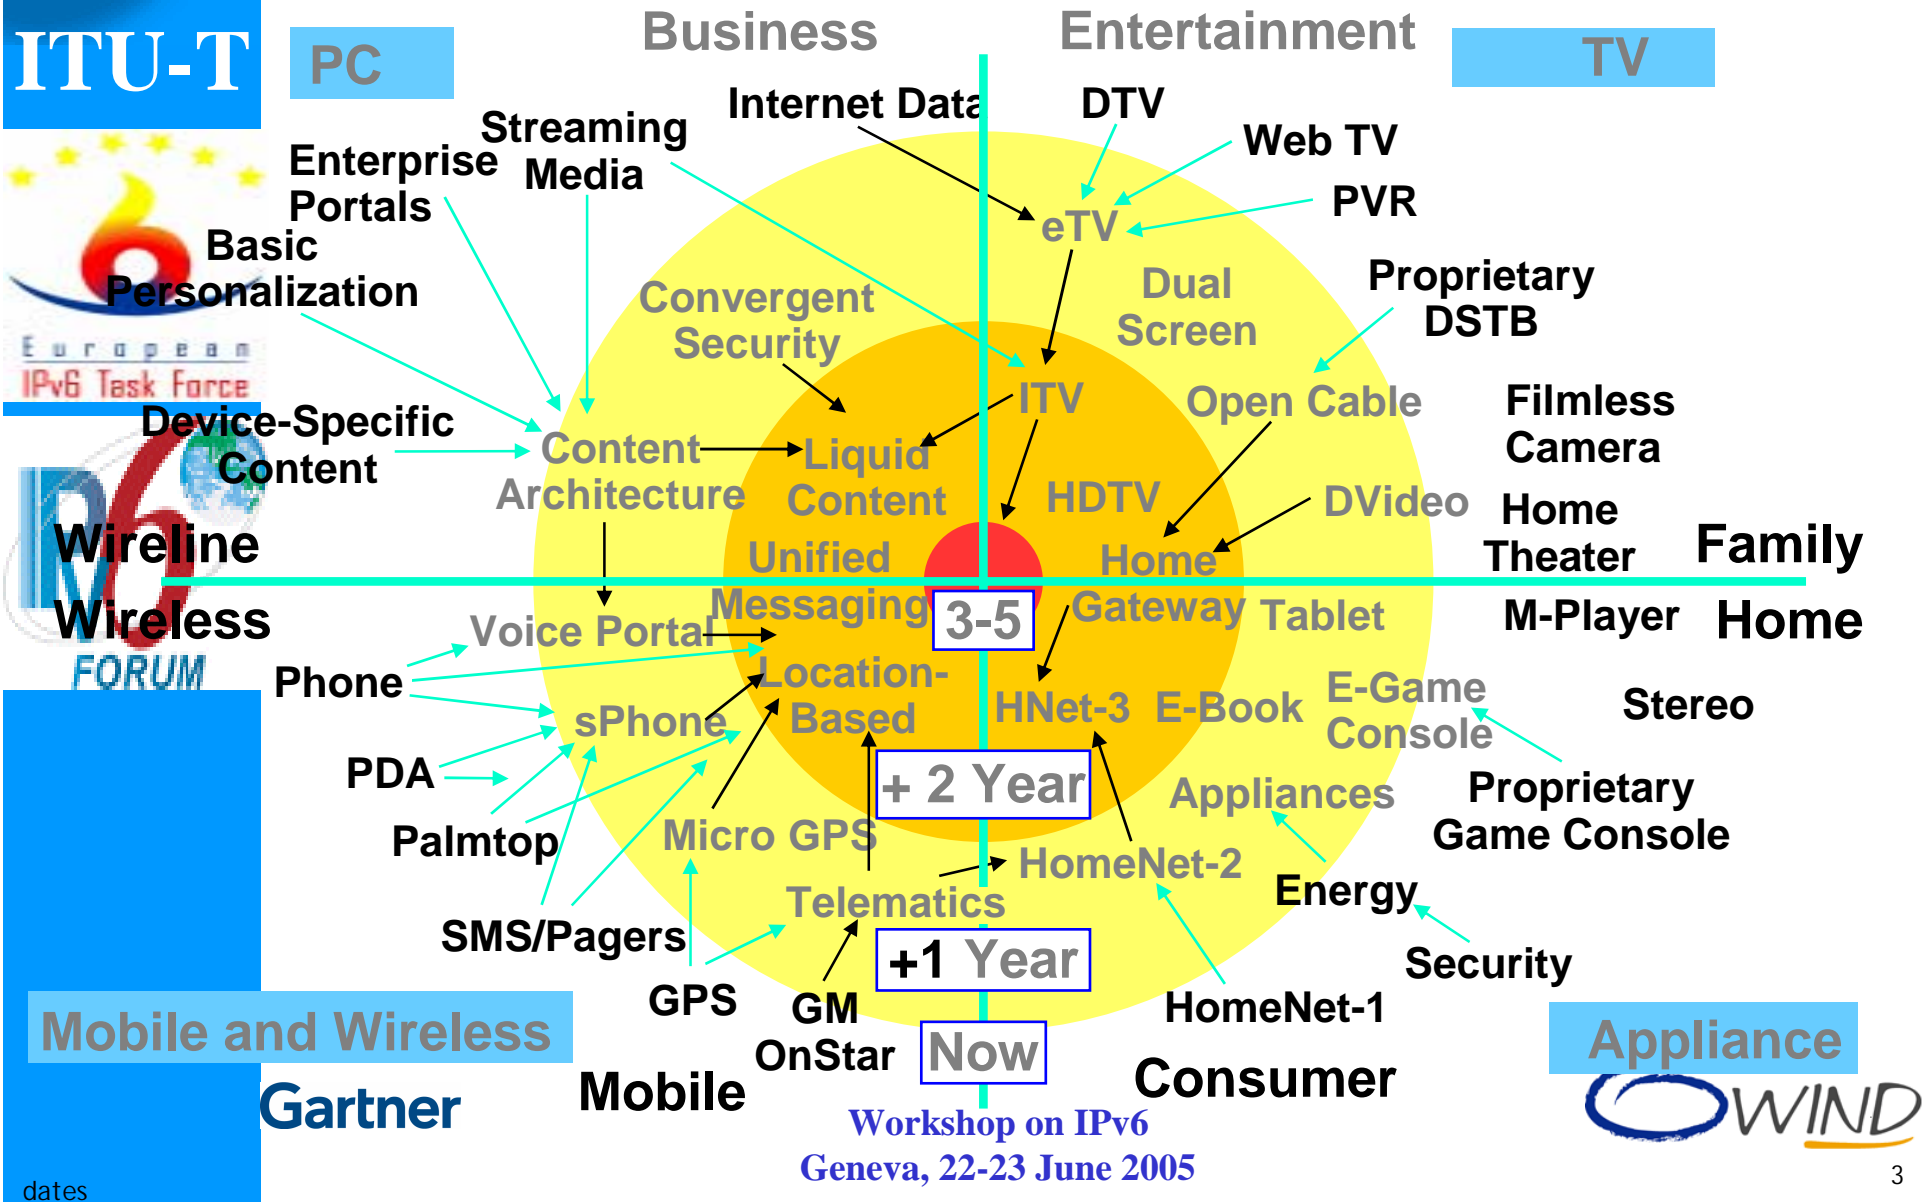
ITU-T

PC

Business

Entertainment

TV

Internet Data

DTV

Web TV

PVR

Streaming Media

Enterprise Portals

Basic Personalization

eTV

Dual Screen

Proprietary DSTB

Convergent Security

European IPv6 Task Force

ITV

Open Cable

Filmless Camera

Device-Specific Content

Content Architecture

Liquid Content

HDTV

DVideo

Home Theater

Family

Wireline

Unified Messaging

Home Gateway

Tablet

M-Player

Home

Wireless

3-5

Voice Portal

FORUM

Phone

Location-Based

HNet-3

E-Book

E-Game Console

Stereo

sPhone

PDA

+ 2 Year

Appliances

Proprietary Game Console

Palmtop

Micro GPS

HomeNet-2

Energy

Telematics

SMS/Pagers

Security

+1 Year

GPS

GM OnStar

HomeNet-1

Mobile and Wireless

Now

Appliance

Gartner

Mobile

Consumer

WIND

Workshop on IPv6
Geneva, 22-23 June 2005

dates

3